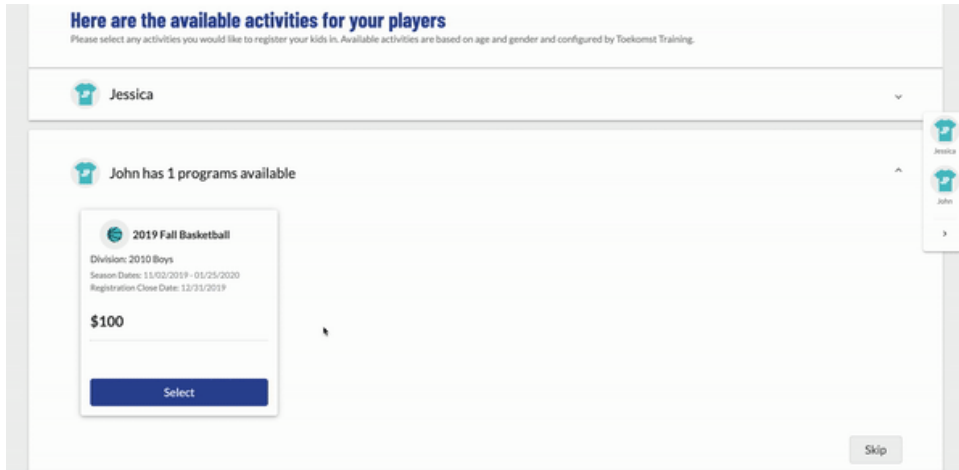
Here are the available activities for your players
Please select any activities you would like to register your kids in. Available activities are based on age and gender and configured by Toekomst Training.

Jessica

John has 1 programs available

2019 Fall Basketball
Division: 2010 Boys
Season Dates: 11/02/2019 - 01/25/2020
Registration Close Date: 12/31/2019
$100
Select

Skip

Jessica
John
›